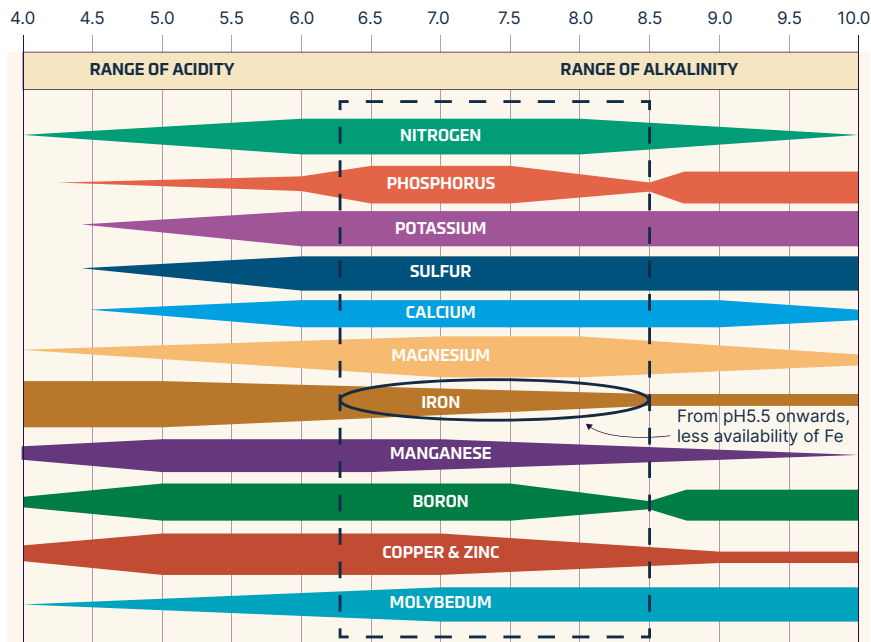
4.0 4.5 5.0 5.5 6.0 6.5 7.0 7.5 8.0 8.5 9.0 9.5 10.0

RANGE OF ACIDITY

RANGE OF ALKALINITY

NITROGEN

PHOSPHORUS

POTASSIUM

SULFUR

CALCIUM

MAGNESIUM

IRON

From pH5.5 onwards, less availability of Fe

MANGANESE

BORON

COPPER & ZINC

MOLYBEDUM